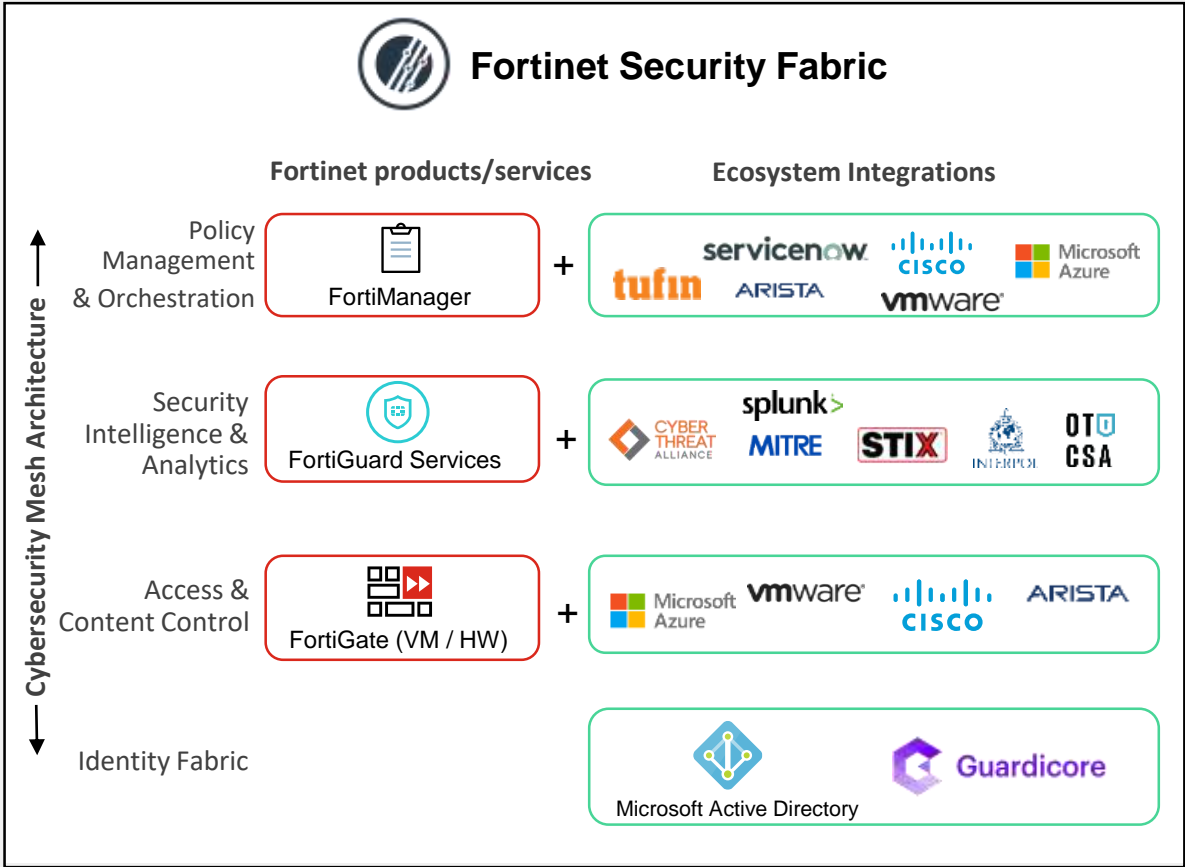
Fortinet Security Fabric

Fortinet products/services

Ecosystem Integrations

Cybersecurity Mesh Architecture

Policy Management & Orchestration

FortiManager

+

servicenow. cisco Microsoft Azure tufin ARISTA vmware

Security Intelligence & Analytics

FortiGuard Services

+

splunk> CYBER THREAT ALLIANCE MITRE STIX INTERPOL OT CSA

Access & Content Control

FortiGate (VM / HW)

+

Microsoft Azure vmware cisco ARISTA

Identity Fabric

Microsoft Active Directory

Guardicore